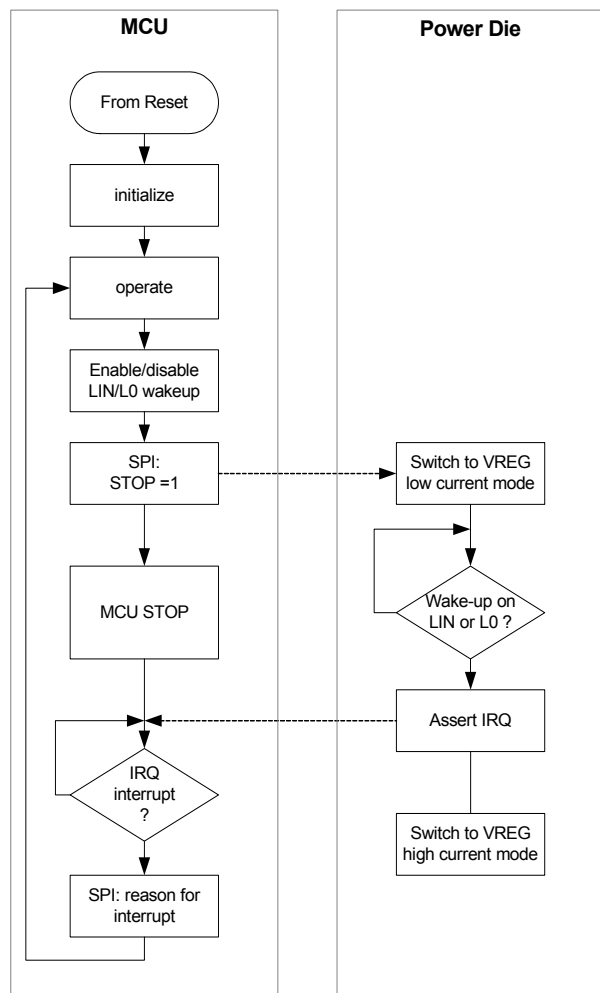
MCU

From Reset

initialize

operate

Enable/disable LIN/L0 wakeup

SPI: STOP =1

MCU STOP

IRQ interrupt ?

SPI: reason for interrupt

Power Die

Switch to VREG low current mode

Wake-up on LIN or L0 ?

Assert IRQ

Switch to VREG high current mode